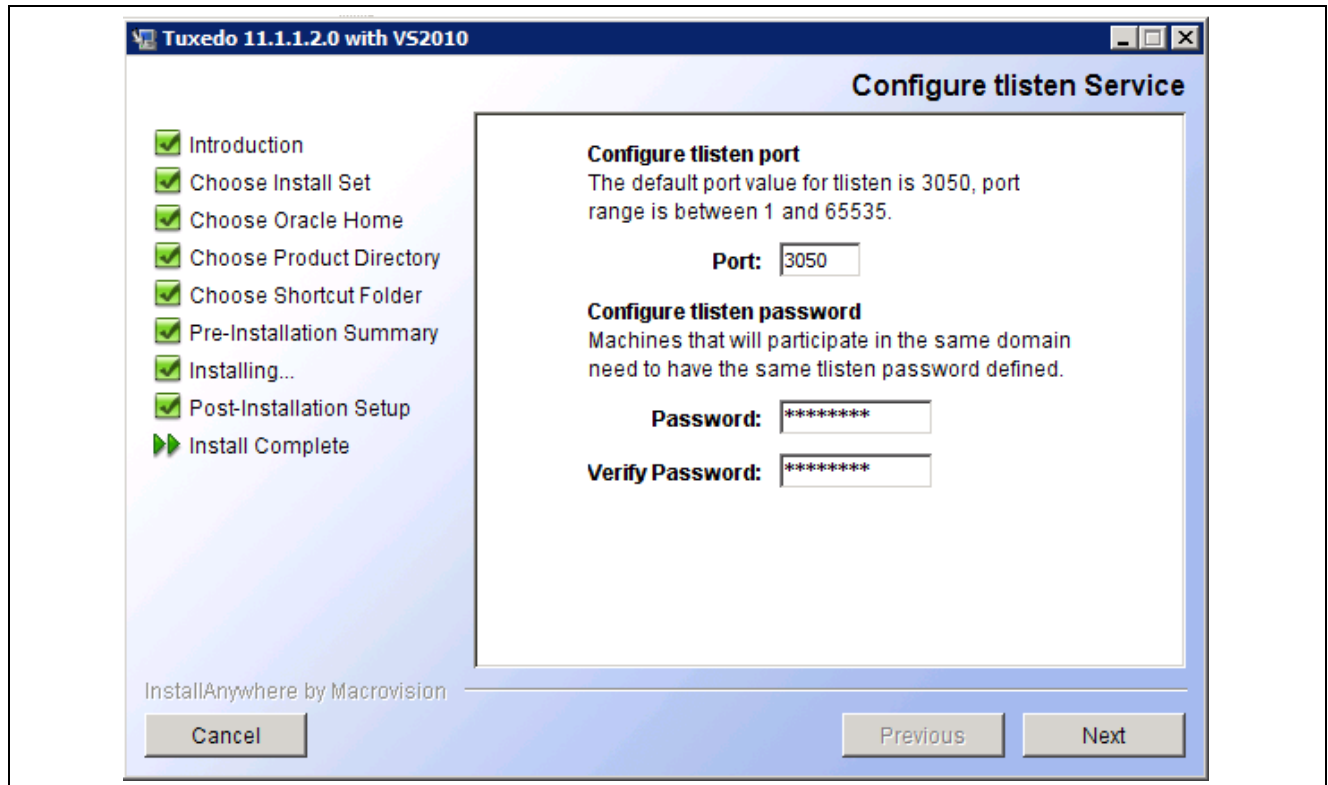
Tuxedo 11.1.1.2.0 with VS2010

Configure tlisten Service

Introduction
Choose Install Set
Choose Oracle Home
Choose Product Directory
Choose Shortcut Folder
Pre-Installation Summary
Installing...
Post-Installation Setup
Install Complete

Configure tlisten port
The default port value for tlisten is 3050, port range is between 1 and 65535.

Port: 3050

Configure tlisten password
Machines that will participate in the same domain need to have the same tlisten password defined.

Password: ********

Verify Password: ********

InstallAnywhere by Macrovision

Cancel

Previous

Next